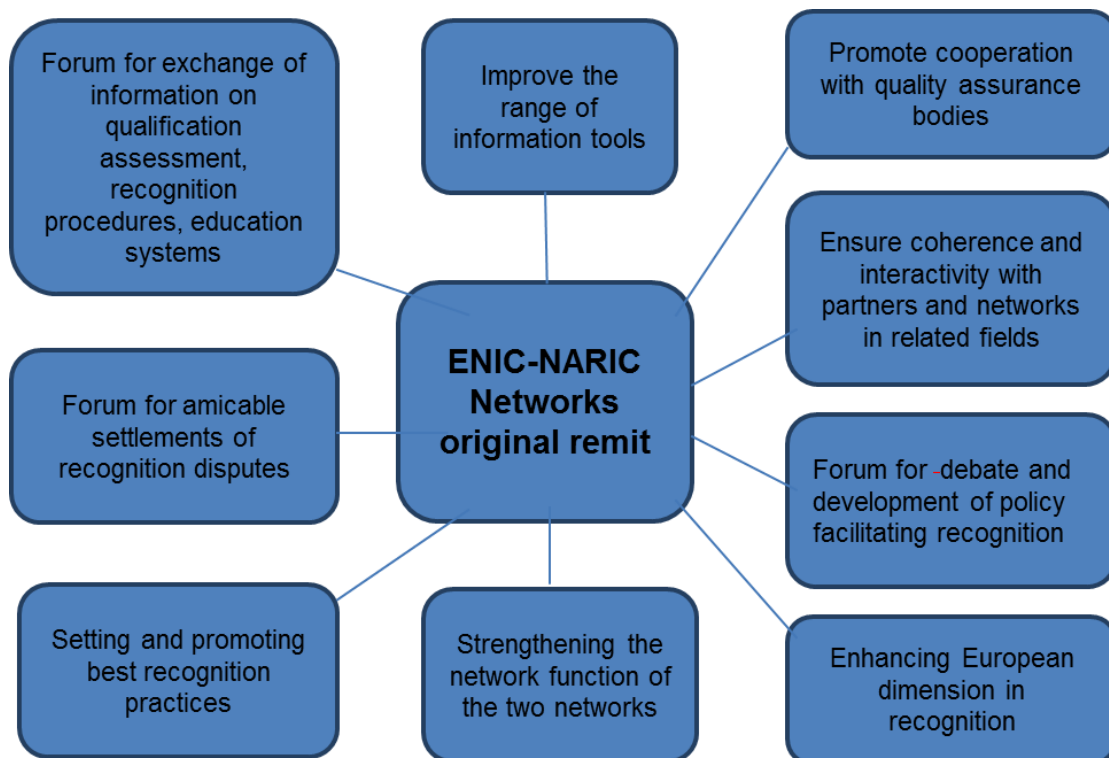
Forum for exchange of information on qualification assessment, recognition procedures, education systems

Improve the range of information tools

Promote cooperation with quality assurance bodies

Ensure coherence and interactivity with partners and networks in related fields

ENIC-NARIC Networks original remit

Forum for amicable settlements of recognition disputes

Forum for -debate and development of policy facilitating recognition

Setting and promoting best recognition practices

Strengthening the network function of the two networks

Enhancing European dimension in recognition